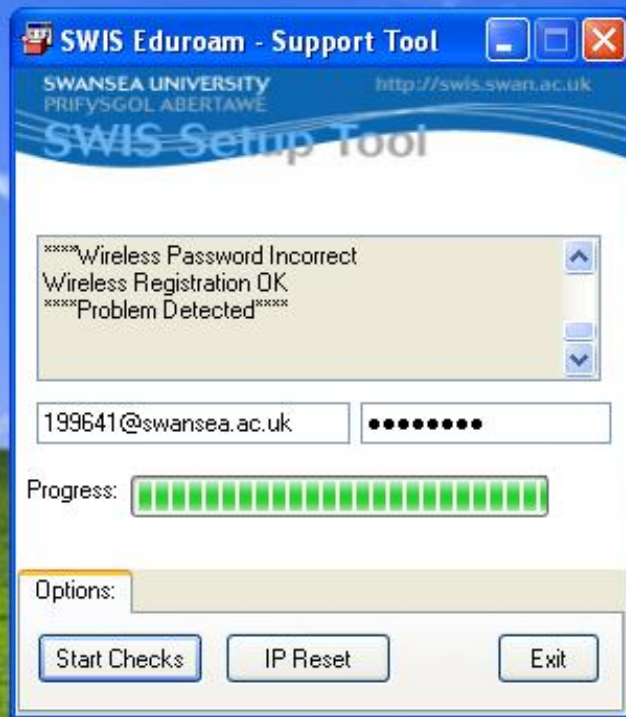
SWIS Eduroam - Support Tool

SWANSEA UNIVERSITY
PRIFYSGOL ABERTAWE
http://swis.swan.ac.uk
SWIS Setup Tool

****Wireless Password Incorrect
Wireless Registration OK
****Problem Detected****

199641@swansea.ac.uk
••••••••

Progress:

Options:

Start Checks
IP Reset
Exit